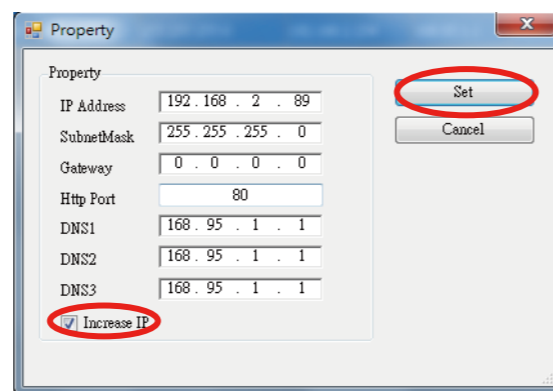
Property

Property

IP Address 192 . 168 . 2 . 89

SubnetMask 255 . 255 . 255 . 0

Gateway 0 . 0 . 0 . 0

Http Port 80

DNS1 168 . 95 . 1 . 1

DNS2 168 . 95 . 1 . 1

DNS3 168 . 95 . 1 . 1

Increase IP

Set

Cancel